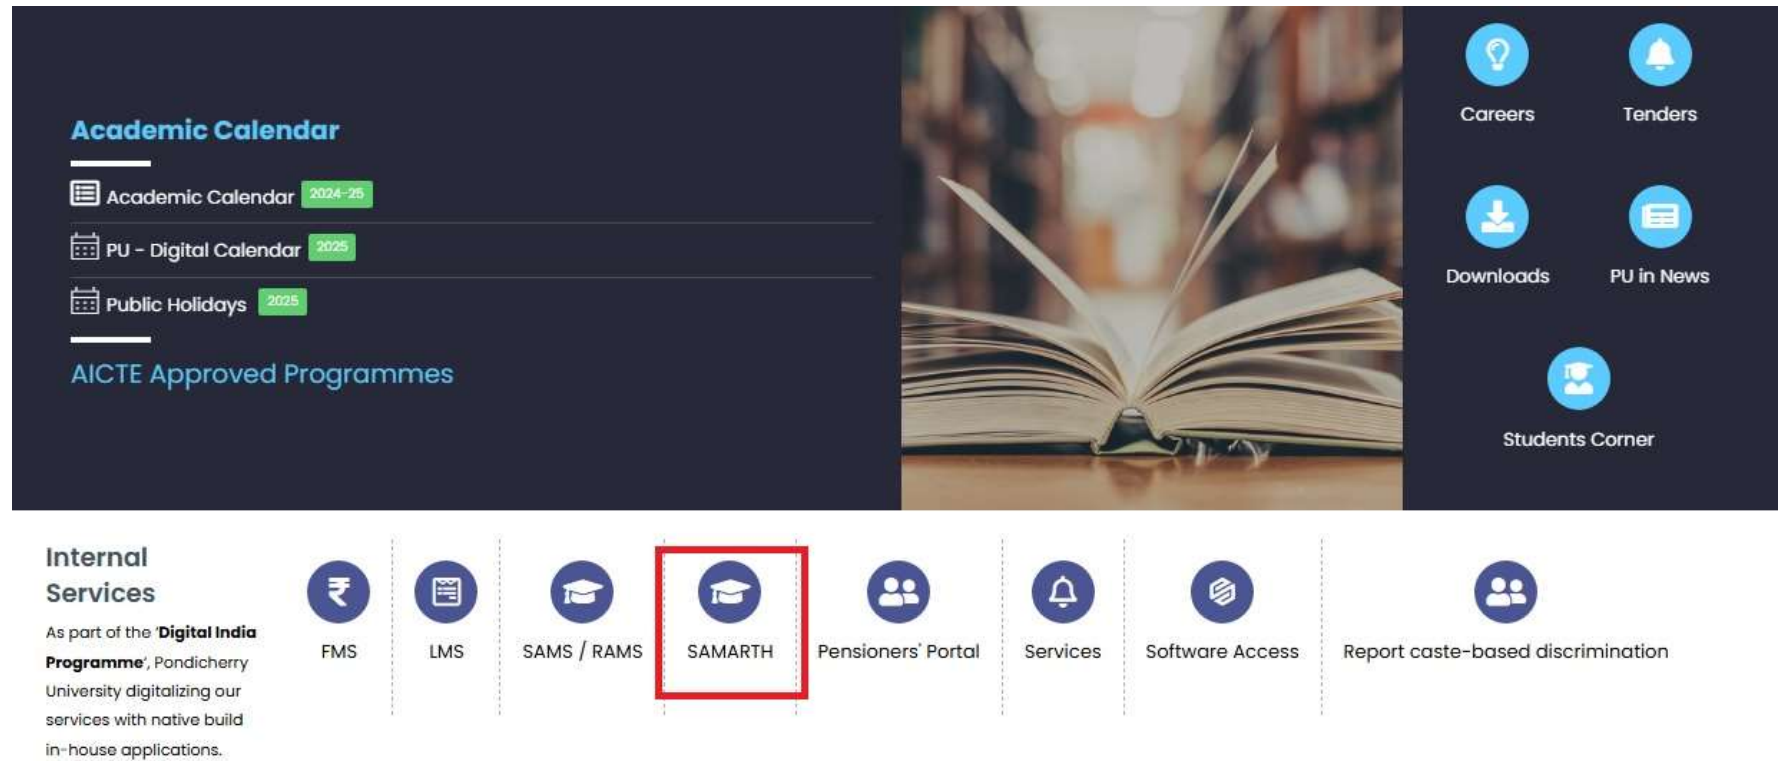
Academic Calendar

Academic Calendar 2024-25

PU - Digital Calendar 2025

Public Holidays 2025

AICTE Approved Programmes

Careers

Tenders

Downloads

PU in News

Students Corner

Internal Services

As part of the 'Digital India Programme', Pondicherry University digitalizing our services with native build in-house applications.

FMS

LMS

SAMS / RAMS

SAMARTH

Pensioners' Portal

Services

Software Access

Report caste-based discrimination